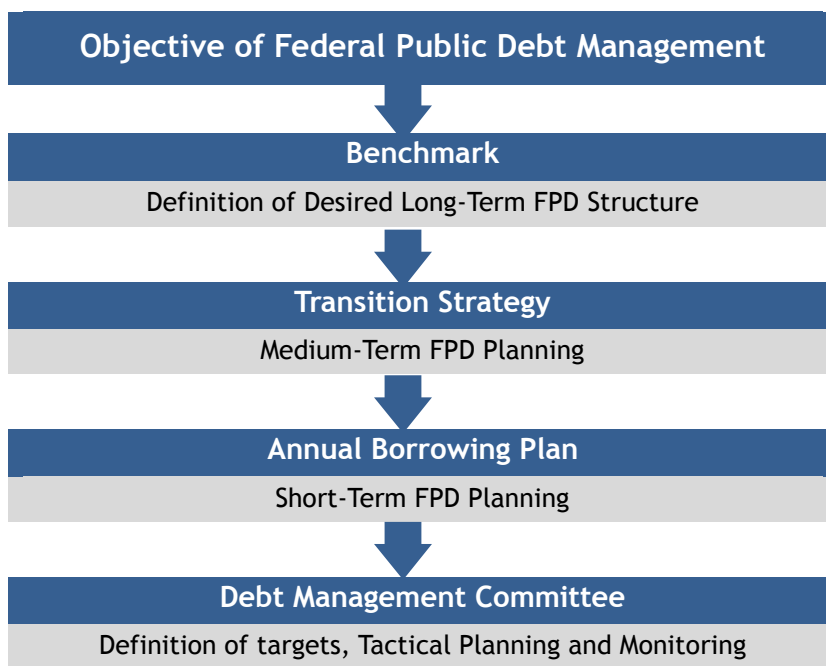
Objective of Federal Public Debt Management

Benchmark

Definition of Desired Long-Term FPD Structure

Transition Strategy

Medium-Term FPD Planning

Annual Borrowing Plan

Short-Term FPD Planning

Debt Management Committee

Definition of targets, Tactical Planning and Monitoring